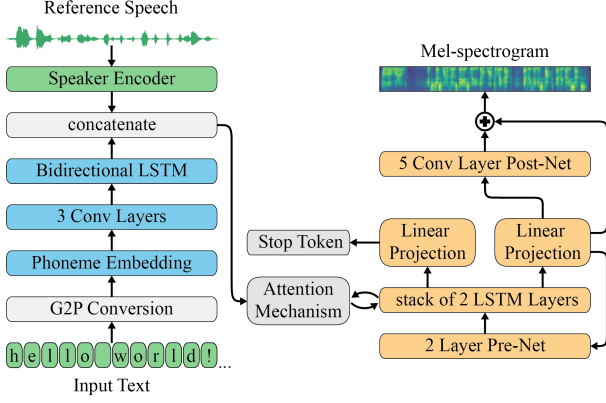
Reference Speech

Speaker Encoder

concatenate

Bidirectional LSTM

3 Conv Layers

Phoneme Embedding

G2P Conversion

h e l l o w o r l d ! ...

Input Text

Mel-spectrogram

5 Conv Layer Post-Net

Stop Token

Linear Projection

Linear Projection

Attention Mechanism

stack of 2 LSTM Layers

2 Layer Pre-Net